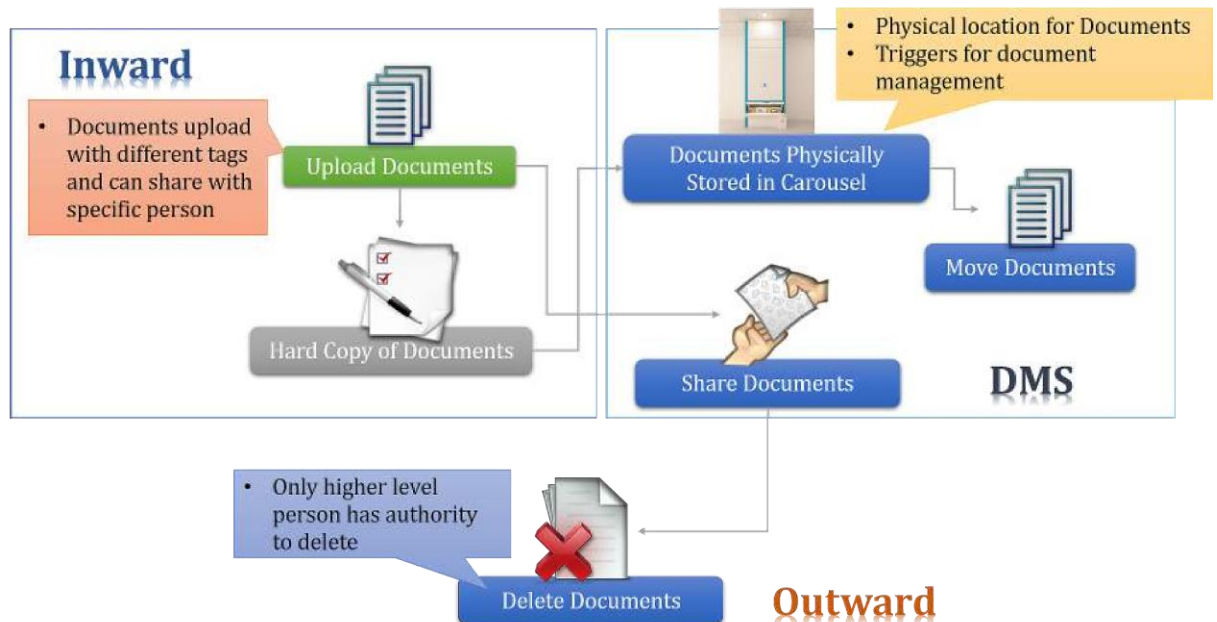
Inward

• Documents upload with different tags and can share with specific person

Upload Documents

Hard Copy of Documents

• Physical location for Documents
• Triggers for document management

Documents Physically Stored in Carousel

Move Documents

Share Documents

DMS

• Only higher level person has authority to delete

Delete Documents

Outward